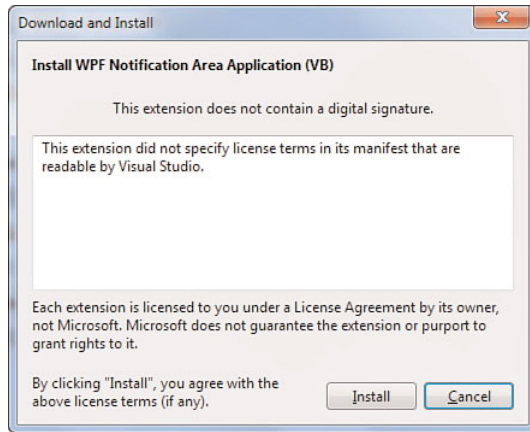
Download and Install

Install WPF Notification Area Application (VB)

This extension does not contain a digital signature.

This extension did not specify license terms in its manifest that are readable by Visual Studio.

Each extension is licensed to you under a License Agreement by its owner, not Microsoft. Microsoft does not guarantee the extension or purport to grant rights to it.

By clicking "Install", you agree with the above license terms (if any).

Install

Cancel